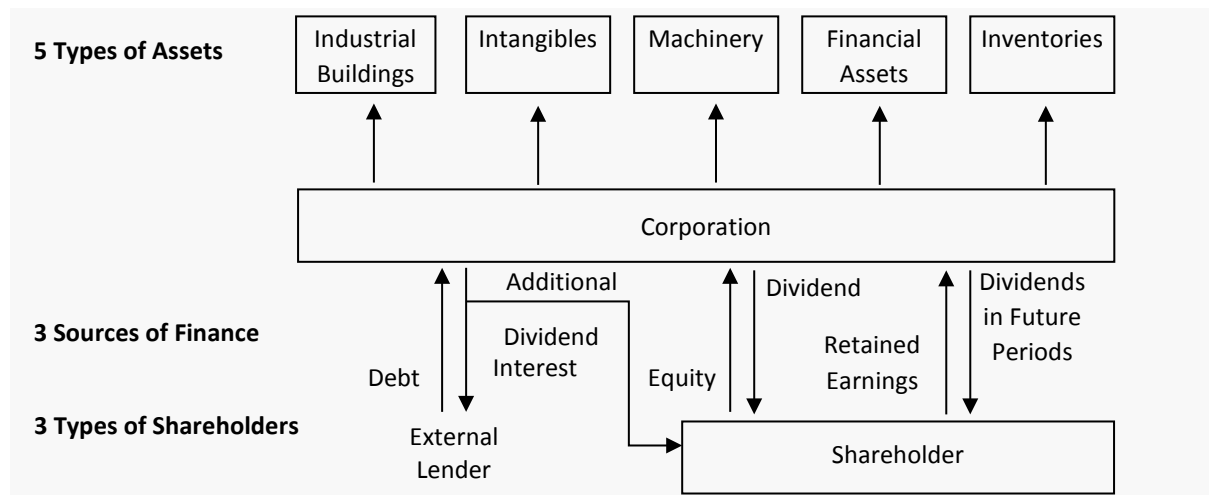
5 Types of Assets

Industrial Buildings

Intangibles

Machinery

Financial Assets

Inventories

Corporation

Additional

Dividend

Dividends in Future Periods

3 Sources of Finance

Dividend

Interest

Retained Earnings

Debt

Equity

3 Types of Shareholders

External Lender

Shareholder